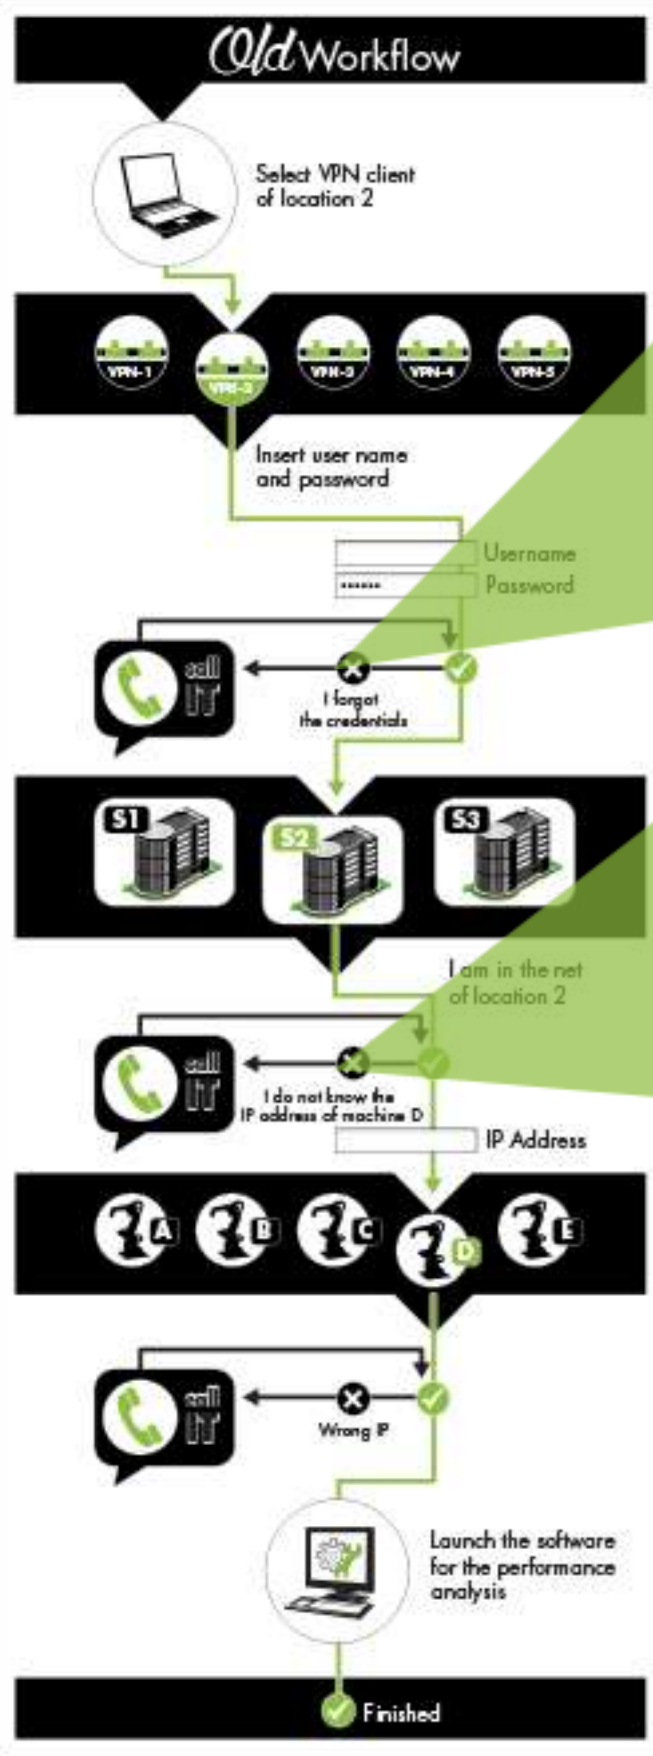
Old Workflow

Select VPN client of location 2

VPN-1 VPN-2 VPN-3 VPN-4 VPN-5

Insert user name and password

Username
••••••• Password

call IT

I forgot the credentials

S1 S2 S3

I am in the net of location 2

call IT

I do not know the IP address of machine D

IP Address

A B C D E

call IT

Wrong IP

Launch the software for the performance analysis

Finished